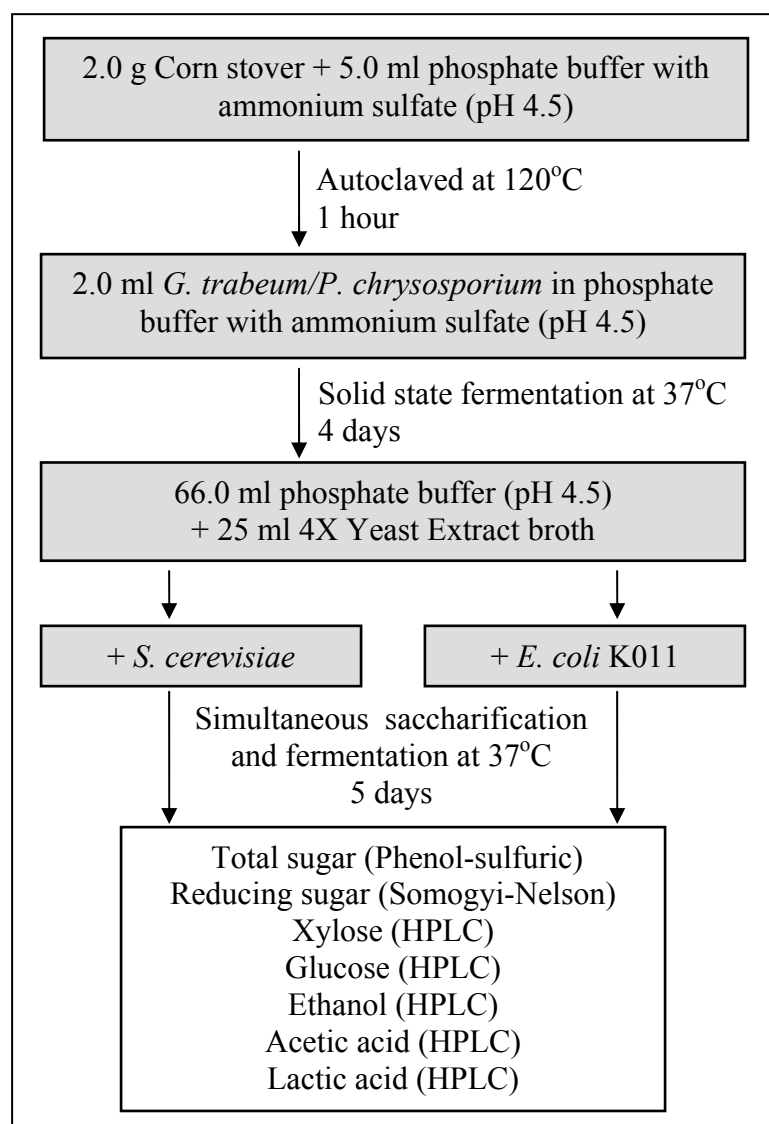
2.0 g Corn stover + 5.0 ml phosphate buffer with ammonium sulfate (pH 4.5)

Autoclaved at 120°C
1 hour

2.0 ml G. trabeum/P. chrysosporium in phosphate buffer with ammonium sulfate (pH 4.5)

Solid state fermentation at 37°C
4 days

66.0 ml phosphate buffer (pH 4.5)
+ 25 ml 4X Yeast Extract broth

+ S. cerevisiae

+ E. coli K011

Simultaneous saccharification and fermentation at 37°C
5 days

Total sugar (Phenol-sulfuric)
Reducing sugar (Somogyi-Nelson)
Xylose (HPLC)
Glucose (HPLC)
Ethanol (HPLC)
Acetic acid (HPLC)
Lactic acid (HPLC)